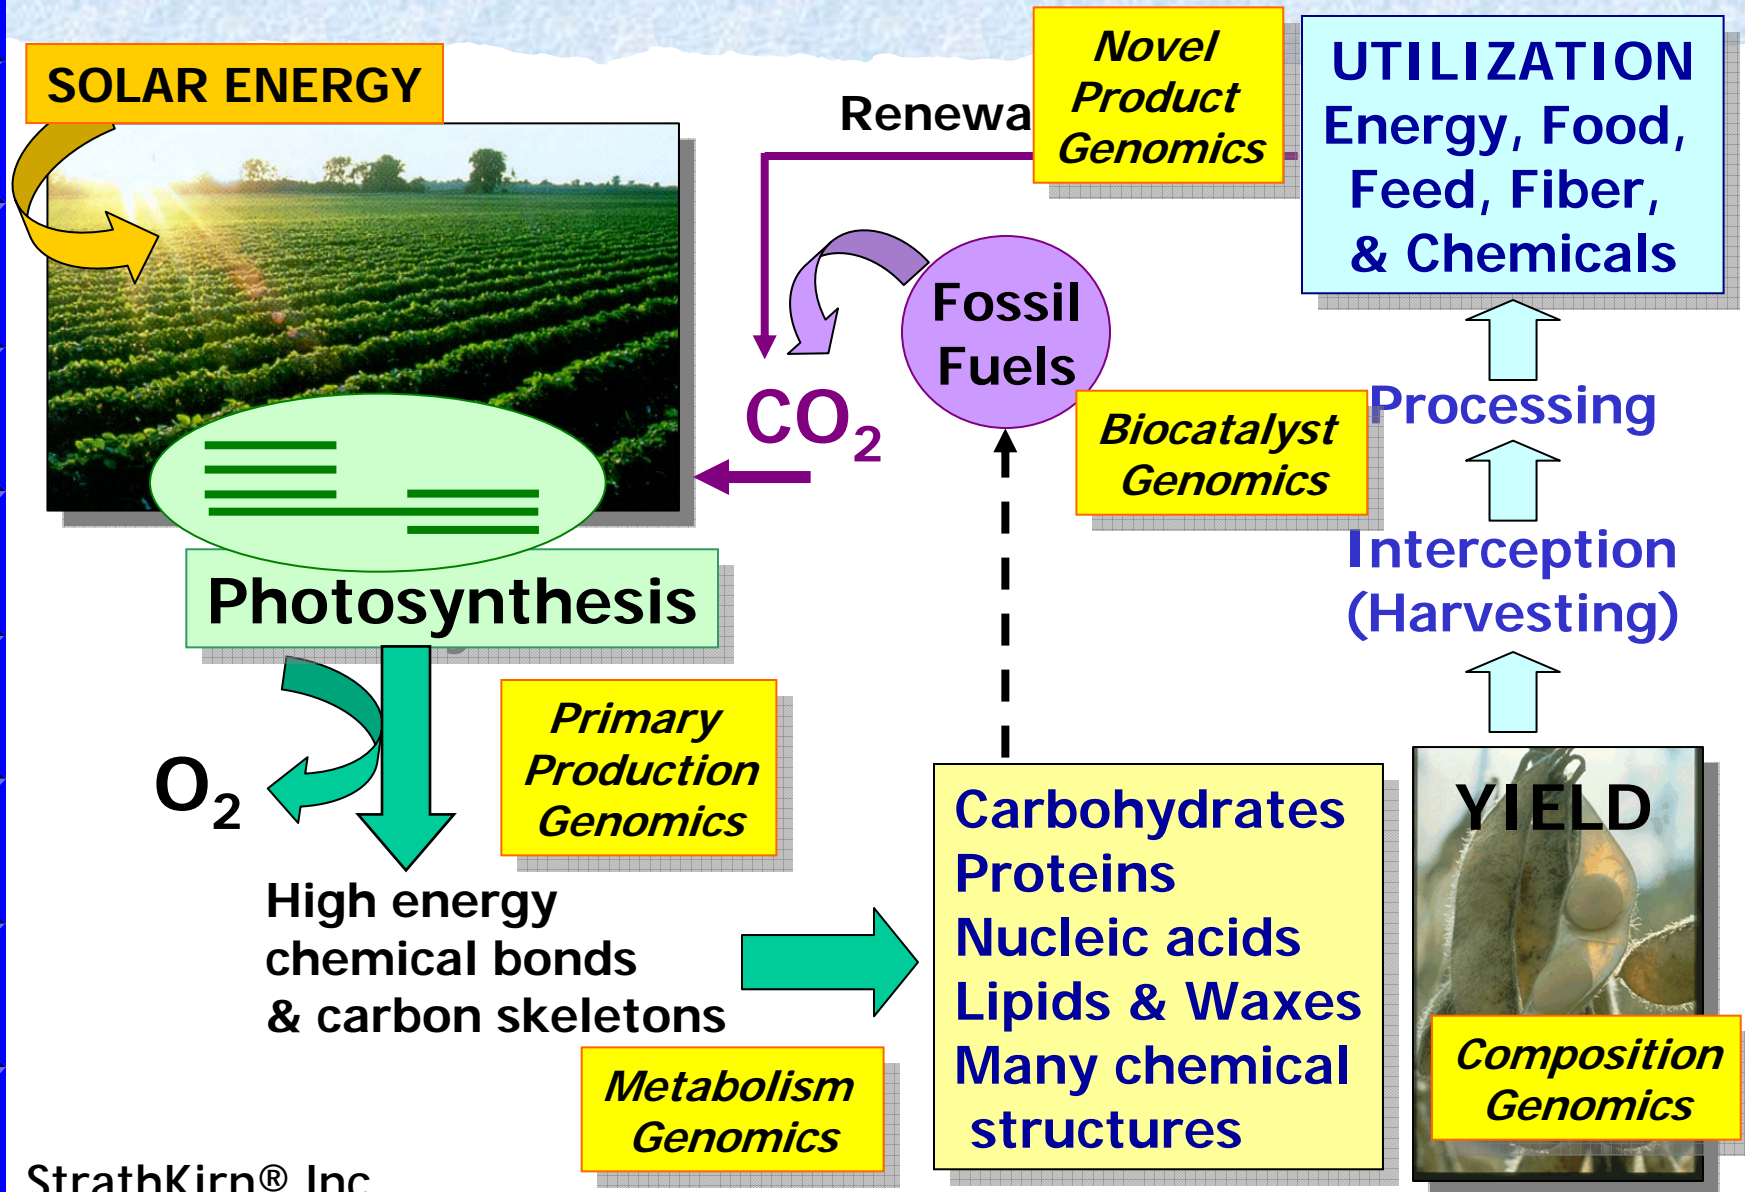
SOLAR ENERGY

Renewa

Novel Product Genomics

UTILIZATION
Energy, Food,
Feed, Fiber,
& Chemicals

Fossil Fuels

$CO_2$

Biocatalyst Genomics

Processing

Interception (Harvesting)

Photosynthesis

Primary Production Genomics

$O_2$

High energy chemical bonds & carbon skeletons

Carbohydrates
Proteins
Nucleic acids
Lipids & Waxes
Many chemical structures

YIELD

Composition Genomics

Metabolism Genomics

StrathKirn® Inc